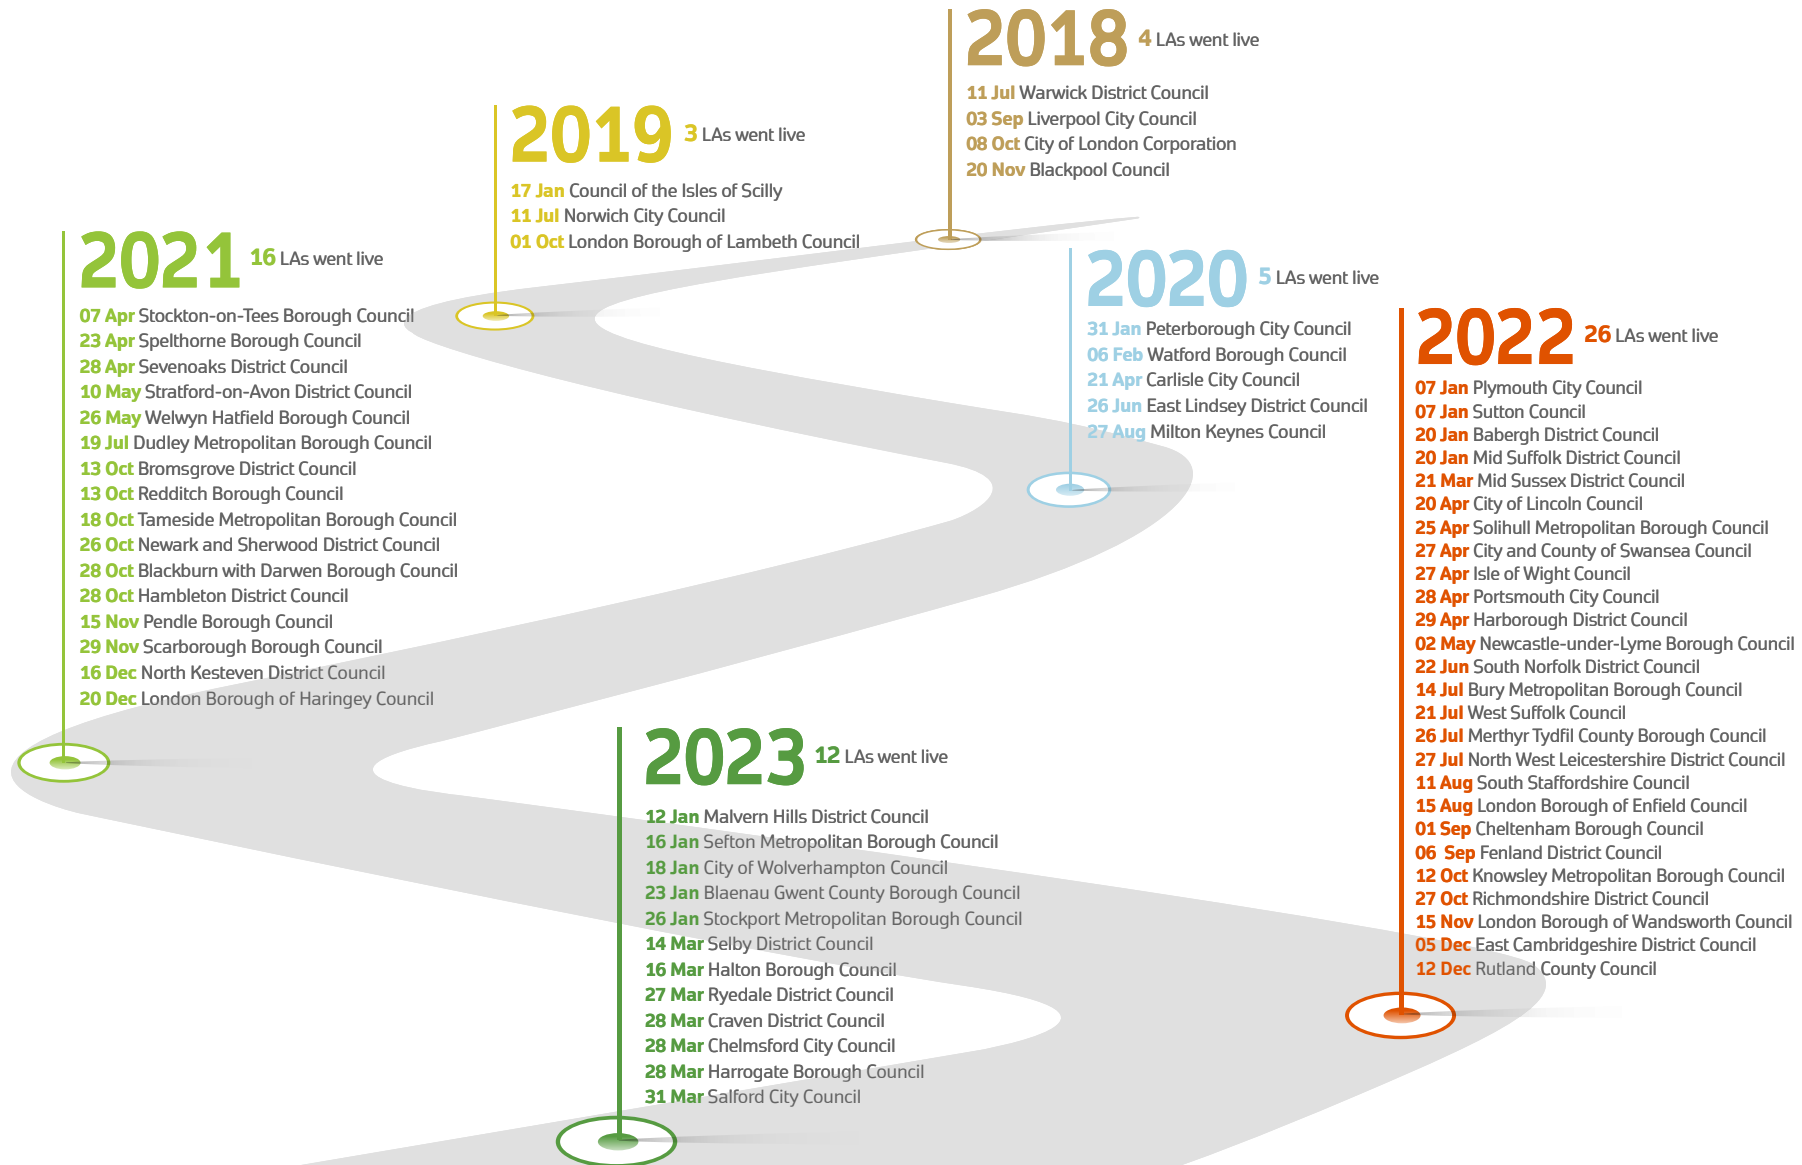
2018 4 LAs went live

11 Jul Warwick District Council
03 Sep Liverpool City Council
08 Oct City of London Corporation
20 Nov Blackpool Council

2019 3 LAs went live

17 Jan Council of the Isles of Scilly
11 Jul Norwich City Council
01 Oct London Borough of Lambeth Council

2020 5 LAs went live

31 Jan Peterborough City Council
06 Feb Watford Borough Council
21 Apr Carlisle City Council
26 Jun East Lindsey District Council
27 Aug Milton Keynes Council

2021 16 LAs went live

07 Apr Stockton-on-Tees Borough Council
23 Apr Spelthorne Borough Council
28 Apr Sevenoaks District Council
10 May Stratford-on-Avon District Council
26 May Welwyn Hatfield Borough Council
19 Jul Dudley Metropolitan Borough Council
13 Oct Bromsgrove District Council
13 Oct Redditch Borough Council
18 Oct Tameside Metropolitan Borough Council
26 Oct Newark and Sherwood District Council
28 Oct Blackburn with Darwen Borough Council
28 Oct Hambleton District Council
15 Nov Pendle Borough Council
29 Nov Scarborough Borough Council
16 Dec North Kesteven District Council
20 Dec London Borough of Haringey Council

2022 26 LAs went live

07 Jan Plymouth City Council
07 Jan Sutton Council
20 Jan Babergh District Council
20 Jan Mid Suffolk District Council
21 Mar Mid Sussex District Council
20 Apr City of Lincoln Council
25 Apr Solihull Metropolitan Borough Council
27 Apr City and County of Swansea Council
27 Apr Isle of Wight Council
28 Apr Portsmouth City Council
29 Apr Harborough District Council
02 May Newcastle-under-Lyme Borough Council
22 Jun South Norfolk District Council
14 Jul Bury Metropolitan Borough Council
21 Jul West Suffolk Council
26 Jul Merthyr Tydfil County Borough Council
27 Jul North West Leicestershire District Council
11 Aug South Staffordshire Council
15 Aug London Borough of Enfield Council
01 Sep Cheltenham Borough Council
06 Sep Fenland District Council
12 Oct Knowsley Metropolitan Borough Council
27 Oct Richmondshire District Council
15 Nov London Borough of Wandsworth Council
05 Dec East Cambridgeshire District Council
12 Dec Rutland County Council

2023 12 LAs went live

12 Jan Malvern Hills District Council
16 Jan Sefton Metropolitan Borough Council
18 Jan City of Wolverhampton Council
23 Jan Blaenau Gwent County Borough Council
26 Jan Stockport Metropolitan Borough Council
14 Mar Selby District Council
16 Mar Halton Borough Council
27 Mar Ryedale District Council
28 Mar Craven District Council
28 Mar Chelmsford City Council
28 Mar Harrogate Borough Council
31 Mar Salford City Council